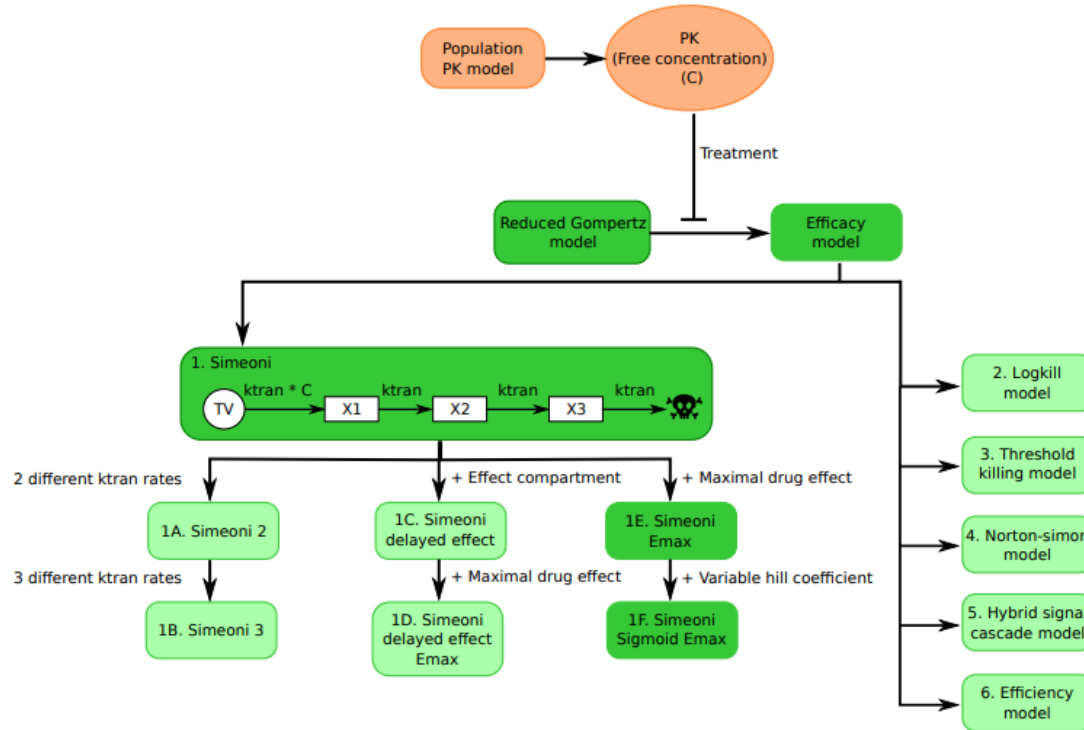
Population PK model

PK (Free concentration) (C)

Treatment

Reduced Gompertz model

Efficacy model

1. Simeoni

TV

ktran * C

X1

ktran

X2

ktran

X3

ktran

2. Logkill model

3. Threshold killing model

4. Norton-simor model

5. Hybrid signa cascade model

6. Efficiency model

2 different ktran rates

+ Effect compartment

+ Maximal drug effect

1A. Simeoni 2

1C. Simeoni delayed effect

1E. Simeoni Emax

3 different ktran rates

+ Maximal drug effect

+ Variable hill coefficient

1B. Simeoni 3

1D. Simeoni delayed effect Emax

1F. Simeoni Sigmoid Emax